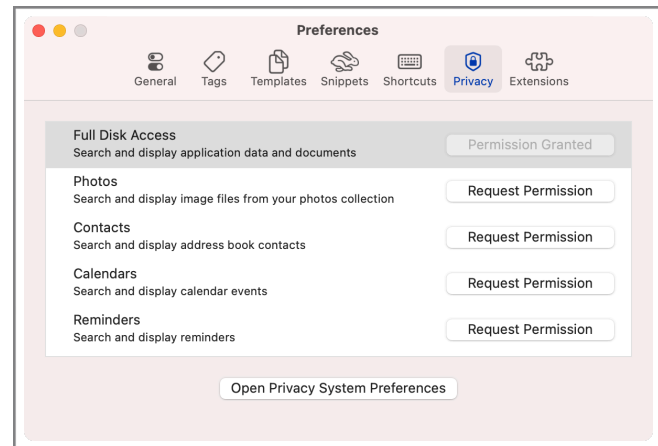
Preferences

General Tags Templates Snippets Shortcuts Privacy Extensions

Full Disk Access
Search and display application data and documents
Permission Granted

Photos
Search and display image files from your photos collection
Request Permission

Contacts
Search and display address book contacts
Request Permission

Calendars
Search and display calendar events
Request Permission

Reminders
Search and display reminders
Request Permission

Open Privacy System Preferences